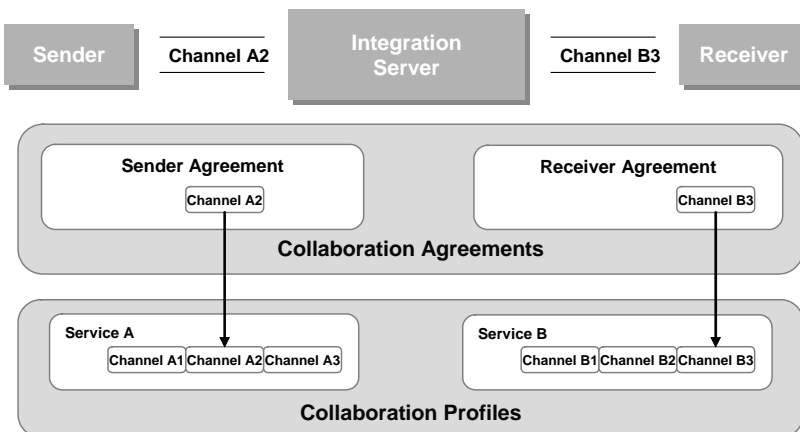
Sender

Channel A2

Integration Server

Channel B3

Receiver

Sender Agreement

Channel A2

Receiver Agreement

Channel B3

Collaboration Agreements

Service A

Channel A1

Channel A2

Channel A3

Service B

Channel B1

Channel B2

Channel B3

Collaboration Profiles